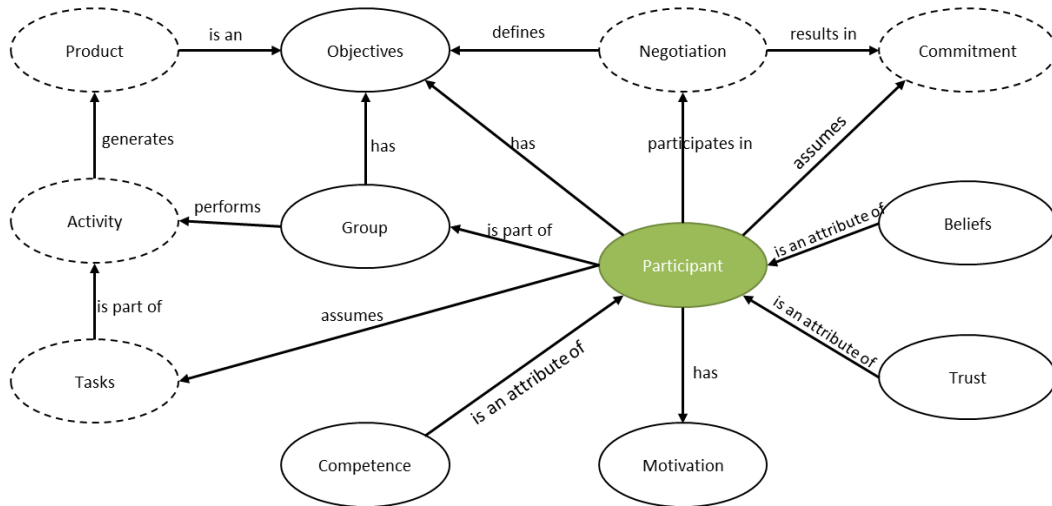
Product
is an
Objectives
defines
Negotiation
results in
Commitment
generates
has
has
participates in
assumes
Activity
performs
Group
is part of
Participant
is an attribute of
Beliefs
is part of
assumes
is an attribute of
Tasks
is an attribute of
has
Trust
Competence
Motivation